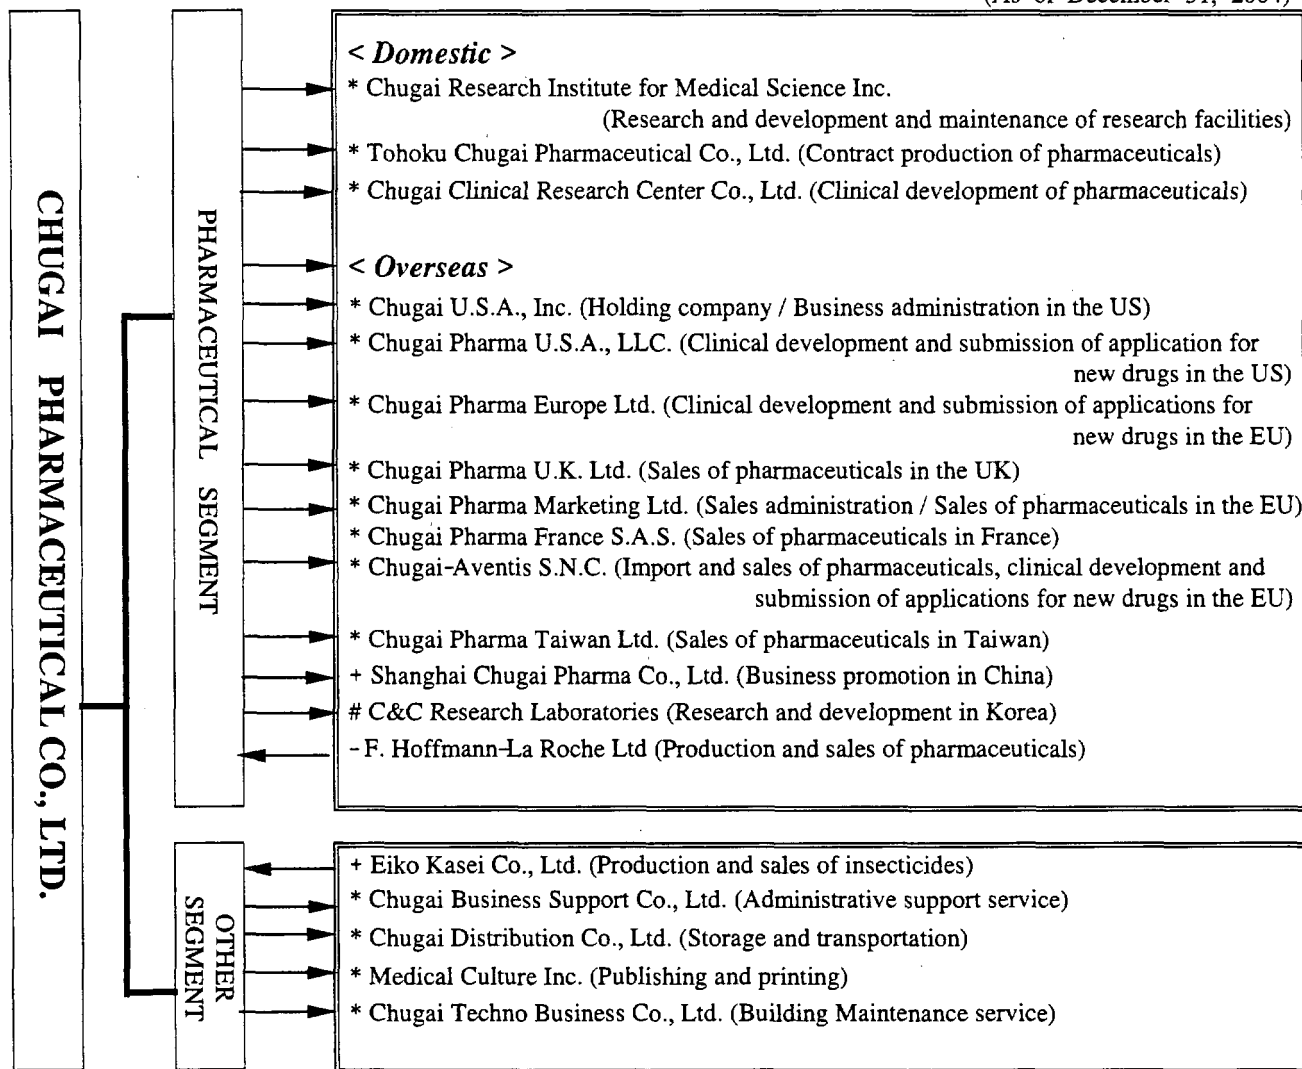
(As of December 31, 2004)

CHUGAI PHARMACEUTICAL CO., LTD.

PHARMACEUTICAL SEGMENT

< Domestic >
* Chugai Research Institute for Medical Science Inc. (Research and development and maintenance of research facilities)
* Tohoku Chugai Pharmaceutical Co., Ltd. (Contract production of pharmaceuticals)
* Chugai Clinical Research Center Co., Ltd. (Clinical development of pharmaceuticals)

< Overseas >
* Chugai U.S.A., Inc. (Holding company / Business administration in the US)
* Chugai Pharma U.S.A., LLC. (Clinical development and submission of application for new drugs in the US)
* Chugai Pharma Europe Ltd. (Clinical development and submission of applications for new drugs in the EU)
* Chugai Pharma U.K. Ltd. (Sales of pharmaceuticals in the UK)
* Chugai Pharma Marketing Ltd. (Sales administration / Sales of pharmaceuticals in the EU)
* Chugai Pharma France S.A.S. (Sales of pharmaceuticals in France)
* Chugai-Aventis S.N.C. (Import and sales of pharmaceuticals, clinical development and submission of applications for new drugs in the EU)
* Chugai Pharma Taiwan Ltd. (Sales of pharmaceuticals in Taiwan)
+ Shanghai Chugai Pharma Co., Ltd. (Business promotion in China)
# C&C Research Laboratories (Research and development in Korea)
- F. Hoffmann-La Roche Ltd (Production and sales of pharmaceuticals)

OTHER SEGMENT

+ Eiko Kasei Co., Ltd. (Production and sales of insecticides)
* Chugai Business Support Co., Ltd. (Administrative support service)
* Chugai Distribution Co., Ltd. (Storage and transportation)
* Medical Culture Inc. (Publishing and printing)
* Chugai Techno Business Co., Ltd. (Building Maintenance service)